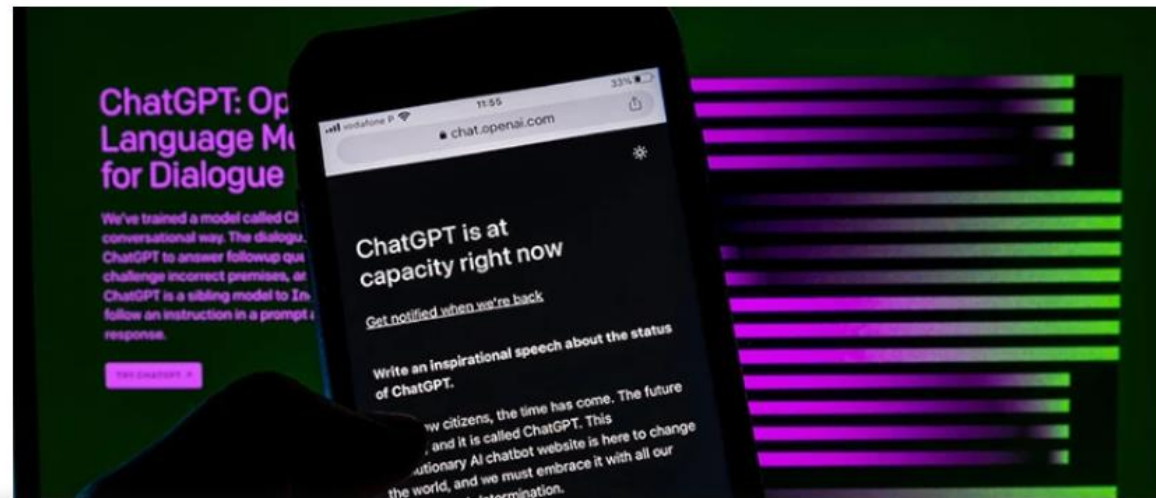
ChatGPT: Op
Language Mo
for Dialogue

We've trained a model called Ch
conversational way. The dialogu
ChatGPT to answer followup qu
challenge incorrect premises, an
ChatGPT is a sibling model to In
follow an instruction in a prompt a
response.

TRY CHATGPT ↗

vodafone P 11:55 33%
chat.openai.com

ChatGPT is at capacity right now

Get notified when we're back

Write an inspirational speech about the status of ChatGPT.

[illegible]w citizens, the time has come. The future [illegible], and it is called ChatGPT. This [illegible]utionary AI chatbot website is here to change the world, and we must embrace it with all our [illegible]termination.